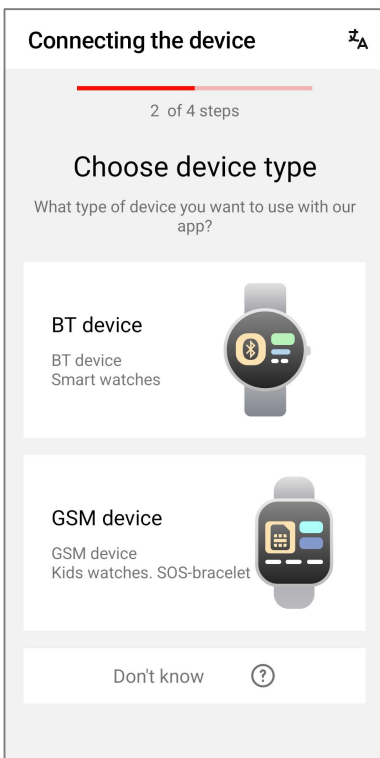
Connecting the device

2 of 4 steps

Choose device type

What type of device you want to use with our app?

BT device

BT device
Smart watches

GSM device

GSM device
Kids watches. SOS-bracelet

Don't know ?